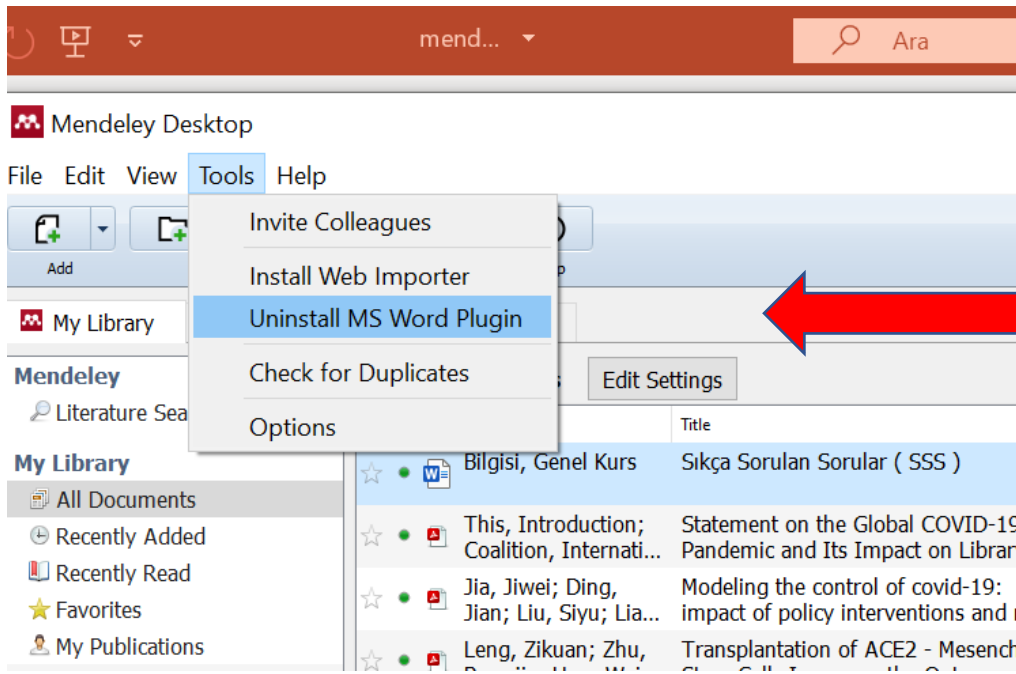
mend...

Ara

Mendeley Desktop

File Edit View Tools Help

Add

Invite Colleagues

Install Web Importer

Uninstall MS Word Plugin

Check for Duplicates

Options

My Library

Edit Settings

Mendeley

Literature Sea

My Library

All Documents

Recently Added

Recently Read

Favorites

My Publications

Title

| | Title |
|---|---|
| Bilgisi, Genel Kurs | Sıkça Sorulan Sorular ( SSS ) |
| This, Introduction; Coalition, Internati... | Statement on the Global COVID-19 Pandemic and Its Impact on Librar |
| Jia, Jiwei; Ding, Jian; Liu, Siyu; Lia... | Modeling the control of covid-19: impact of policy interventions and |
| Leng, Zikuan; Zhu, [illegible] | Transplantation of ACE2 - Mesench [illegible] |